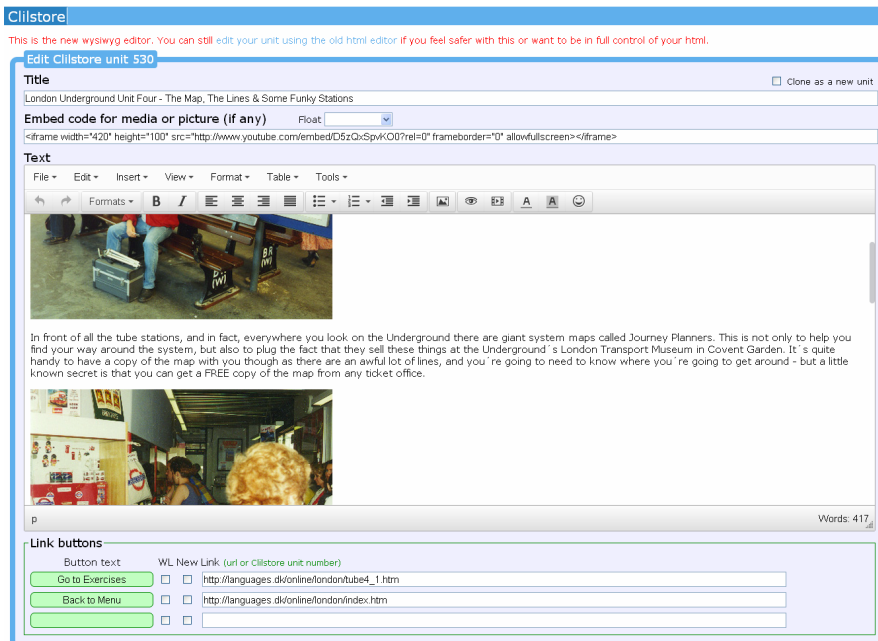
Clilstore

This is the new wysiwyg editor. You can still edit your unit using the old html editor if you feel safer with this or want to be in full control of your html.

Edit Clilstore unit 530

Title

Clone as a new unit

London Underground Unit Four - The Map, The Lines & Some Funky Stations

Embed code for media or picture (if any)

Float

<iframe width="420" height="100" src="http://www.youtube.com/embed/D5zQxSpvKO0?rel=0" frameborder="0" allowfullscreen></iframe>

Text

File Edit Insert View Format Table Tools

Formats

BR (W)

In front of all the tube stations, and in fact, everywhere you look on the Underground there are giant system maps called Journey Planners. This is not only to help you find your way around the system, but also to plug the fact that they sell these things at the Underground´s London Transport Museum in Covent Garden. It´s quite handy to have a copy of the map with you though as there are an awful lot of lines, and you´re going to need to know where you´re going to get around - but a little known secret is that you can get a FREE copy of the map from any ticket office.

p

Words: 417

Link buttons

Button text WL New Link (url or Clilstore unit number)

Go to Exercises http://languages.dk/online/london/tube4_1.htm

Back to Menu http://languages.dk/online/london/index.htm